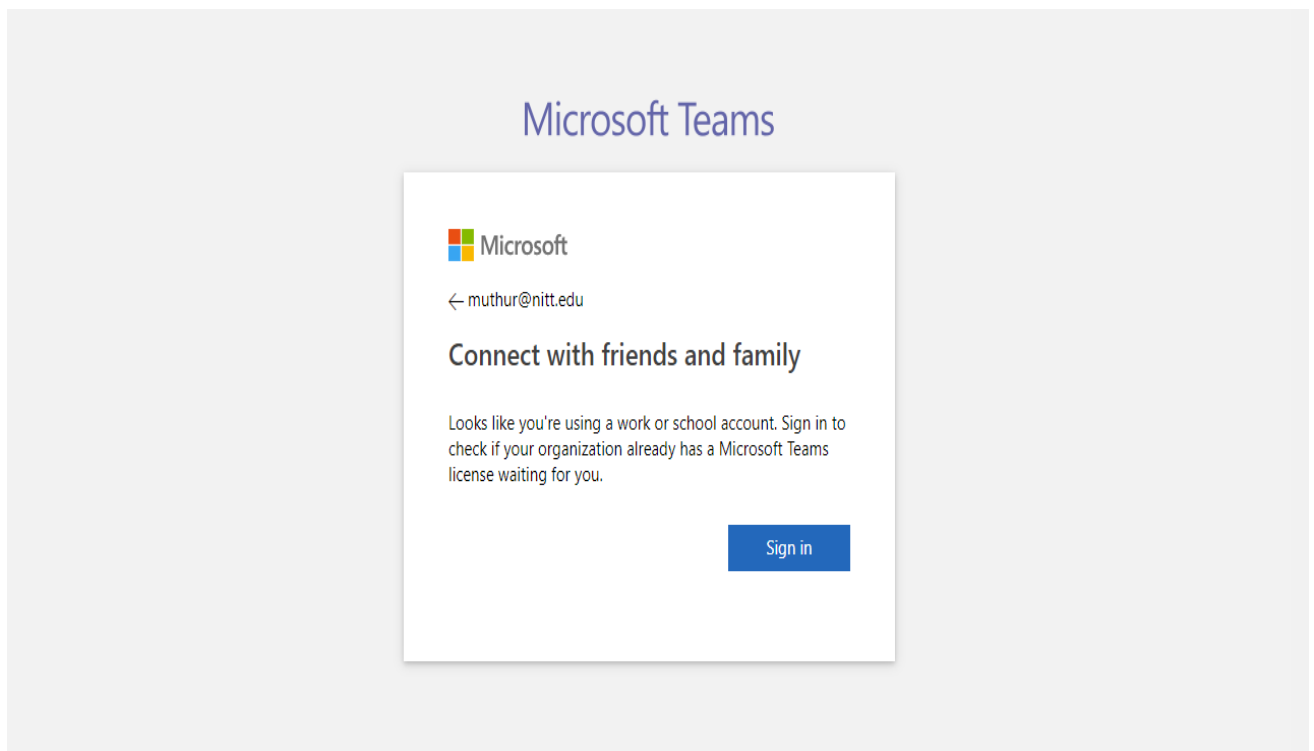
Microsoft Teams

Microsoft

← muthur@nitt.edu

Connect with friends and family

Looks like you're using a work or school account. Sign in to check if your organization already has a Microsoft Teams license waiting for you.

Sign in